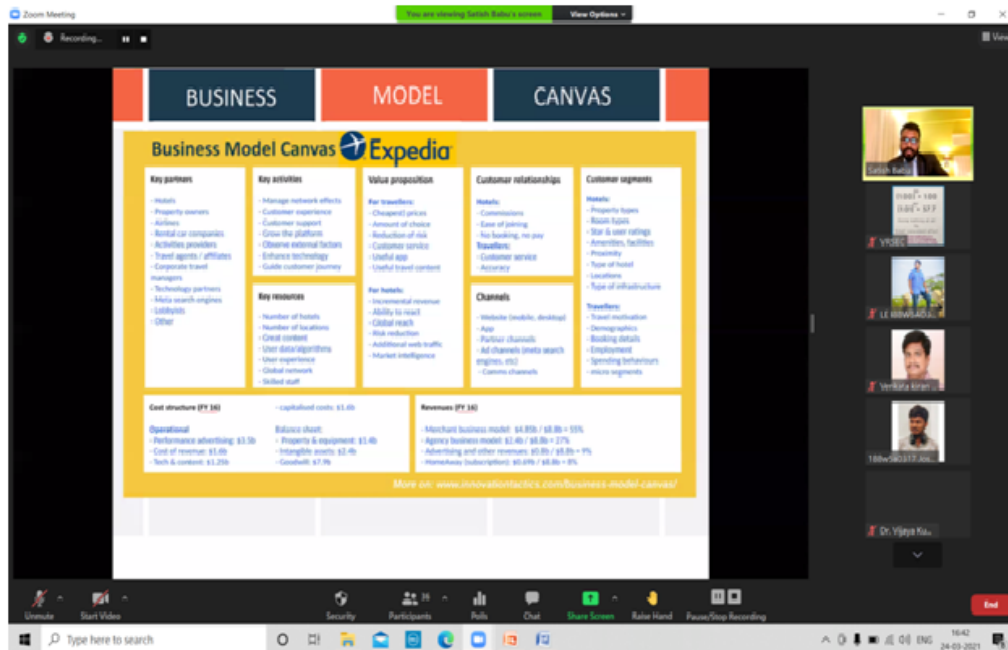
Zoom Meeting

You are viewing Satish Babu's screen

View Options

Recording...

View

BUSINESS

MODEL

CANVAS

Business Model Canvas Expedia

Key partners
- Hotels
- Property owners
- Airlines
- Rental car companies
- Activities providers
- Travel agents / affiliates
- Corporate travel managers
- Technology partners
- Meta search engines
- Lobbyists
- Other

Key activities
- Manage network effects
- Customer experience
- Customer support
- Grow the platform
- Observe external factors
- Enhance technology
- Guide customer journey

Key resources
- Number of hotels
- Number of locations
- Great content
- User data/algorithms
- User experience
- Global network
- Skilled staff

Value proposition
For travellers:
- Cheapest prices
- Amount of choice
- Reduction of risk
- Customer service
- Useful app
- Useful travel content

For hotels:
- Incremental revenue
- Ability to reach
- Global reach
- Risk reduction
- Additional web traffic
- Market intelligence

Customer relationships
Hotels:
- Commissions
- Ease of joining
- No booking, no pay
Travellers:
- Customer service
- Accuracy

Channels
- Website (mobile, desktop)
- App
- Partner channels
- Ad channels (meta search engines, etc)
- Comms channels

Customer segments
Hotels:
- Property types
- Room types
- Star & user ratings
- Amenities, facilities
- Proximity
- Type of hotel
- Locations
- Type of infrastructure

Travellers:
- Travel motivation
- Demographics
- Booking details
- Employment
- Spending behaviours
- micro segments

Cost structure (FY 16)
Operational
- Performance advertising: \$3.5b
- Cost of revenue: \$1.6b
- Tech & content: \$1.25b

- capitalised costs: \$1.6b
Balance sheet:
- Property & equipment: \$1.4b
- Intangible assets: \$2.4b
- Goodwill: \$7.9b

Revenues (FY 16)
- Merchant business model: \$4.85b / \$8.8b = 55%
- Agency business model: \$2.4b / \$8.8b = 27%
- Advertising and other revenues: \$0.8b / \$8.8b = 9%
- HomeAway (subscription): \$0.69b / \$8.8b = 8%

More on: www.innovationtactics.com/business-model-canvas/

Satish Babu

VRSEC

LE (illegible)

Venkata Kiran ...

188w5A0317 Jo...

Dr. Vijaya Ku...

Unmute
Start Video
Security
Participants 26
Polls
Chat
Share Screen
Raise Hand
Pause/Stop Recording
End

Type here to search

ENG
16:42
24-03-2021